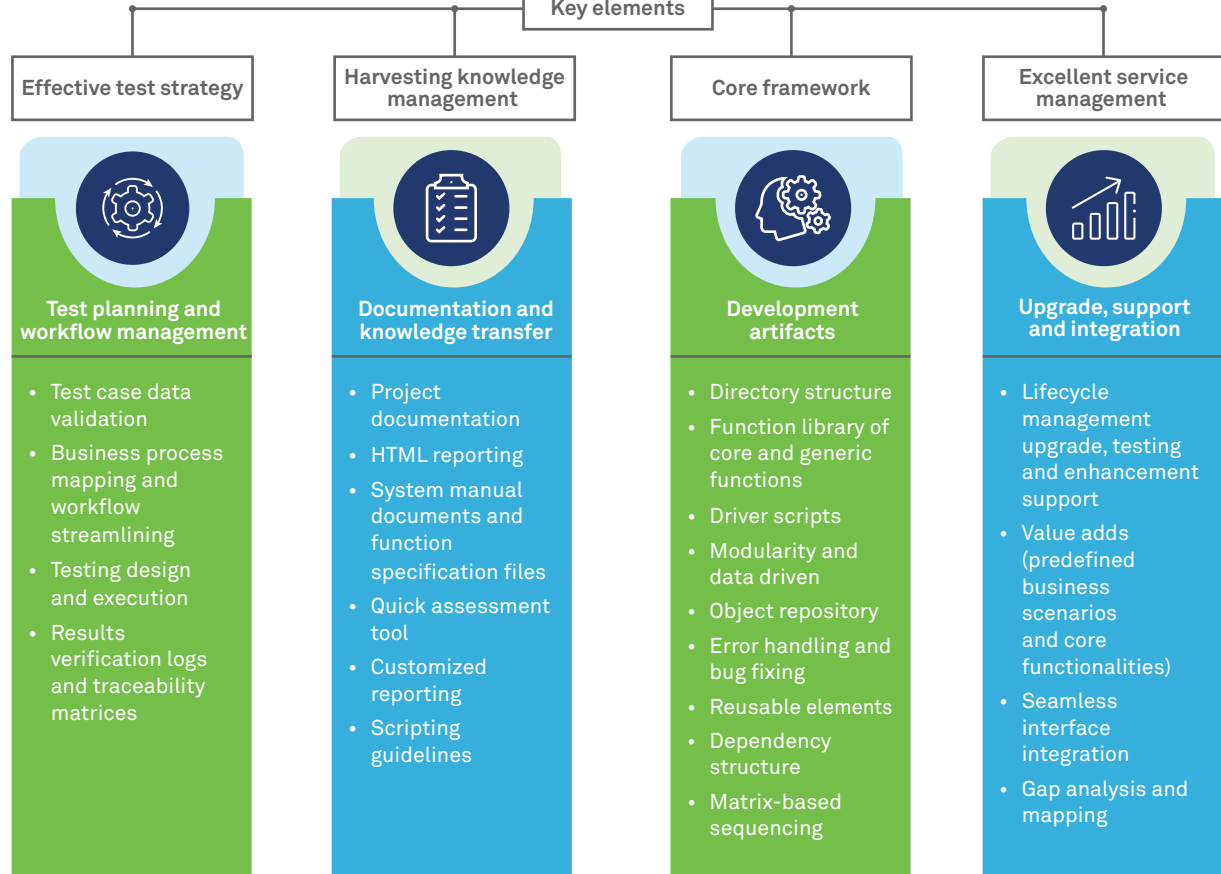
Key elements

Effective test strategy

Test planning and workflow management

- Test case data validation
- Business process mapping and workflow streamlining
- Testing design and execution
- Results verification logs and traceability matrices

Harvesting knowledge management

Documentation and knowledge transfer

- Project documentation
- HTML reporting
- System manual documents and function specification files
- Quick assessment tool
- Customized reporting
- Scripting guidelines

Core framework

Development artifacts

- Directory structure
- Function library of core and generic functions
- Driver scripts
- Modularity and data driven
- Object repository
- Error handling and bug fixing
- Reusable elements
- Dependency structure
- Matrix-based sequencing

Excellent service management

Upgrade, support and integration

- Lifecycle management upgrade, testing and enhancement support
- Value adds (predefined business scenarios and core functionalities)
- Seamless interface integration
- Gap analysis and mapping